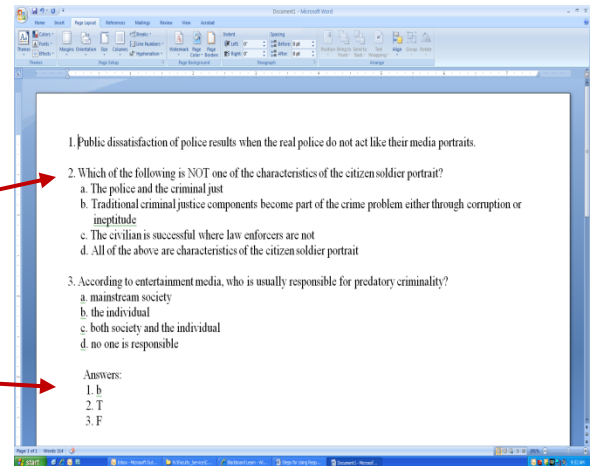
Document1 - Microsoft Word

Home Insert Page Layout References Mailings Review View Acrobat

Themes Margins Orientation Size Columns Breaks Line Numbers Hyphenation Watermark Page Color Page Borders Indent Left: 0" Right: 0" Spacing Before: 0 pt After: 0 pt Position Bring to Front Send to Back Text Wrapping Align Group Rotate

Themes Page Setup Page Background Paragraph Arrange

1. Public dissatisfaction of police results when the real police do not act like their media portraits.

2. Which of the following is NOT one of the characteristics of the citizen soldier portrait?
a. The police and the criminal just
b. Traditional criminal justice components become part of the crime problem either through corruption or ineptitude
c. The civilian is successful where law enforcers are not
d. All of the above are characteristics of the citizen soldier portrait

3. According to entertainment media, who is usually responsible for predatory criminality?
a. mainstream society
b. the individual
c. both society and the individual
d. no one is responsible

Answers:
1. b
2. T
3. F

Page: 1 of 1 Words: 114

start